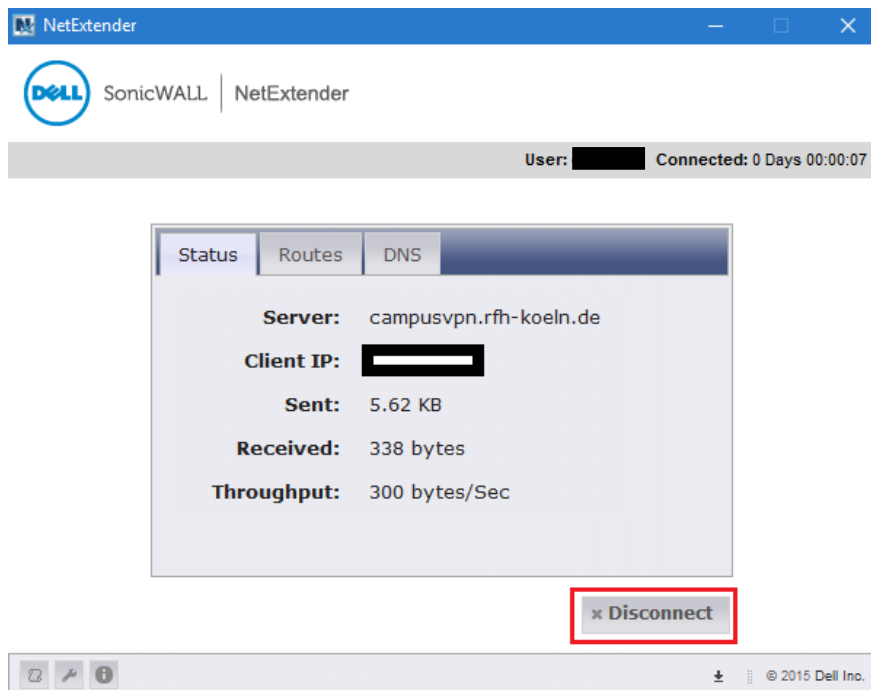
NetExtender

DELL SonicWALL | NetExtender

User: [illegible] Connected: 0 Days 00:00:07

Status Routes DNS

Server: campusvpn.rfh-koeln.de

Client IP: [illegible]

Sent: 5.62 KB

Received: 338 bytes

Throughput: 300 bytes/Sec

× Disconnect

© 2015 Dell Inc.